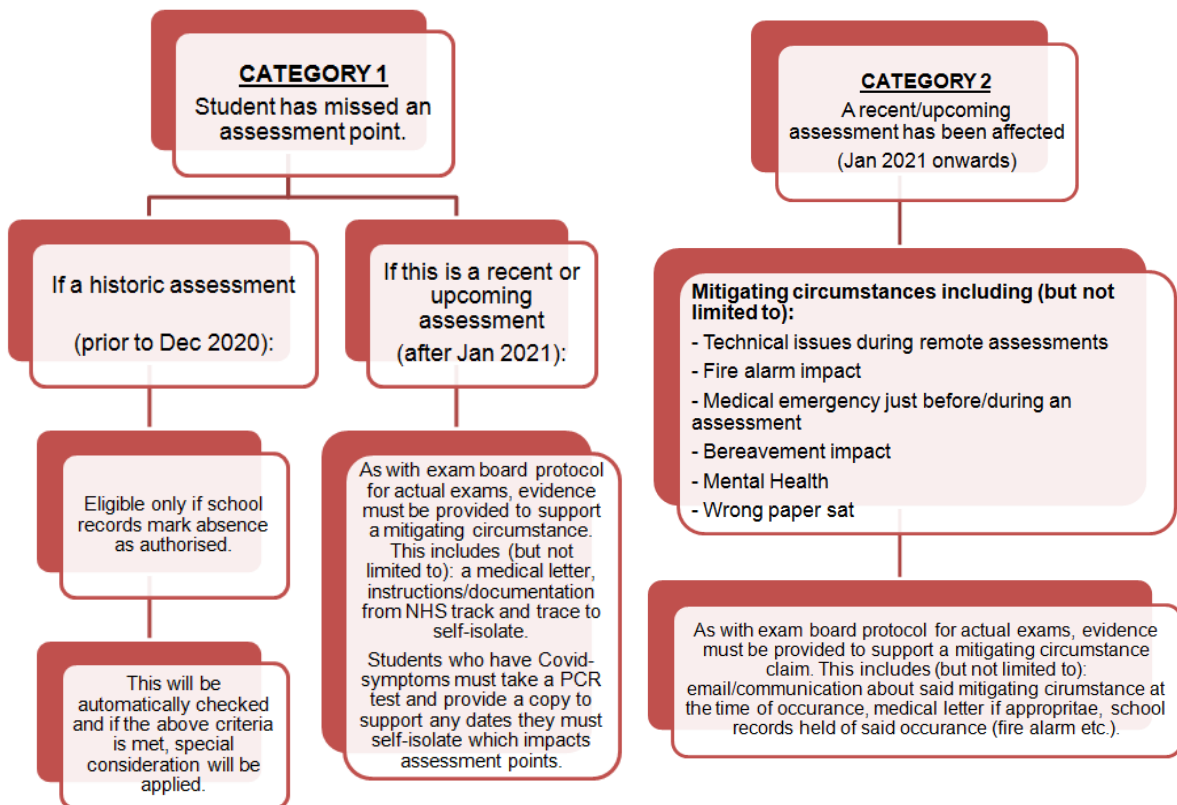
CATEGORY 1
Student has missed an assessment point.

If a historic assessment

(prior to Dec 2020):

Eligible only if school records mark absence as authorised.

This will be automatically checked and if the above criteria is met, special consideration will be applied.

If this is a recent or upcoming assessment
(after Jan 2021):

As with exam board protocol for actual exams, evidence must be provided to support a mitigating circumstance. This includes (but not limited to): a medical letter, instructions/documentation from NHS track and trace to self-isolate.

Students who have Covid-symptoms must take a PCR test and provide a copy to support any dates they must self-isolate which impacts assessment points.

CATEGORY 2
A recent/upcoming assessment has been affected
(Jan 2021 onwards)

Mitigating circumstances including (but not limited to):
- Technical issues during remote assessments
- Fire alarm impact
- Medical emergency just before/during an assessment
- Bereavement impact
- Mental Health
- Wrong paper sat

As with exam board protocol for actual exams, evidence must be provided to support a mitigating circumstance claim. This includes (but not limited to): email/communication about said mitigating cirumstance at the time of occurance, medical letter if appropritae, school records held of said occurance (fire alarm etc.).